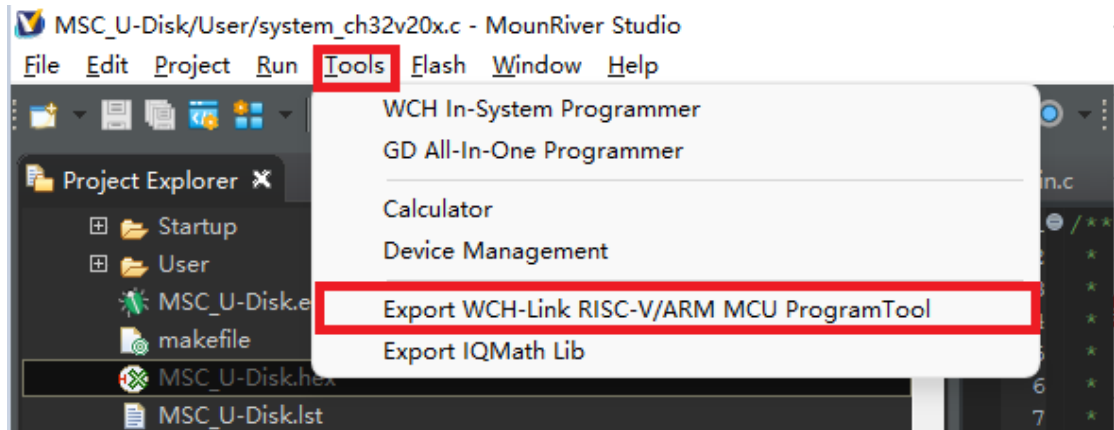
MSC_U-Disk/User/system_ch32v20x.c - MounRiver Studio

File Edit Project Run Tools Flash Window Help

Project Explorer

Startup
User
MSC_U-Disk.e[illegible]
makefile
MSC_U-Disk.hex
MSC_U-Disk.lst

WCH In-System Programmer
GD All-In-One Programmer
Calculator
Device Management
Export WCH-Link RISC-V/ARM MCU ProgramTool
Export IQMath Lib

in.c
1 /**
2 *
3 *
4 *
5 *
6 *
7 *